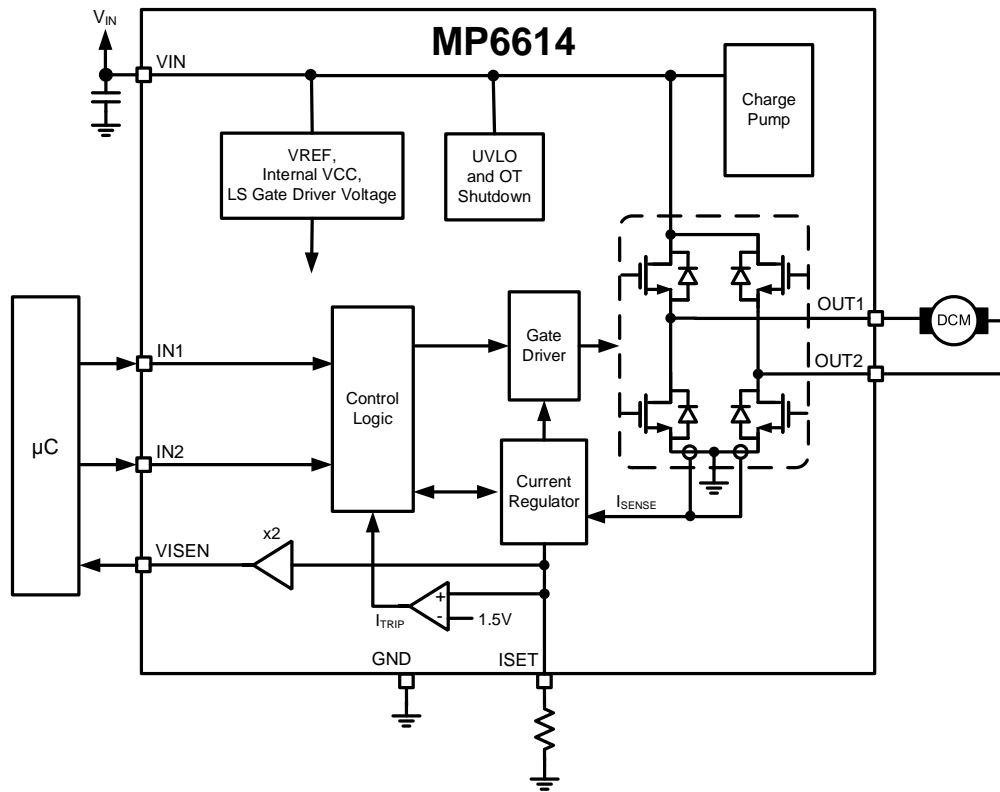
$V_{IN}$

MP6614

VIN

Charge Pump

VREF, Internal VCC, LS Gate Driver Voltage

UVLO and OT Shutdown

Gate Driver

OUT1

DCM

OUT2

µC

IN1

IN2

Control Logic

Current Regulator

$I_{SENSE}$

x2

VISEN

+

-

1.5V

$I_{TRIP}$

GND

ISET